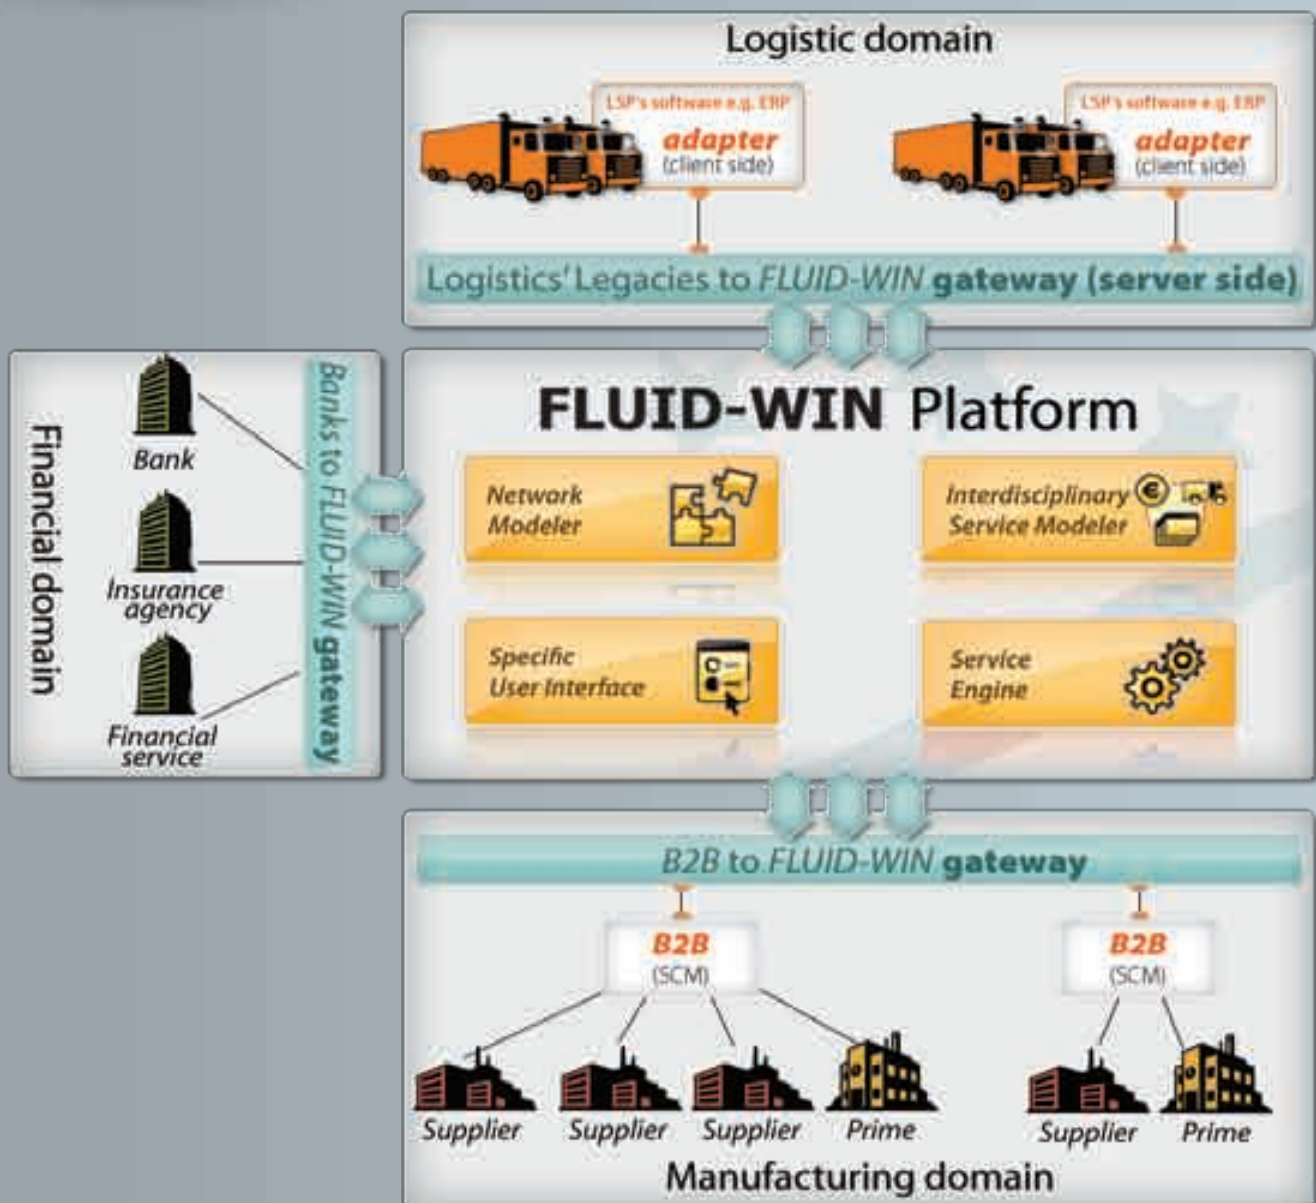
Logistic domain

LSP's software e.g. ERP
adapter
(client side)

LSP's software e.g. ERP
adapter
(client side)

Logistics' Legacies to FLUID-WIN gateway (server side)

Financial domain

Bank

Insurance agency

Financial service

Banks to FLUID-WIN gateway

FLUID-WIN Platform

Network Modeler

Interdisciplinary Service Modeler

Specific User Interface

Service Engine

B2B to FLUID-WIN gateway

B2B
(SCM)

B2B
(SCM)

Supplier

Supplier

Supplier

Prime

Supplier

Prime

Manufacturing domain